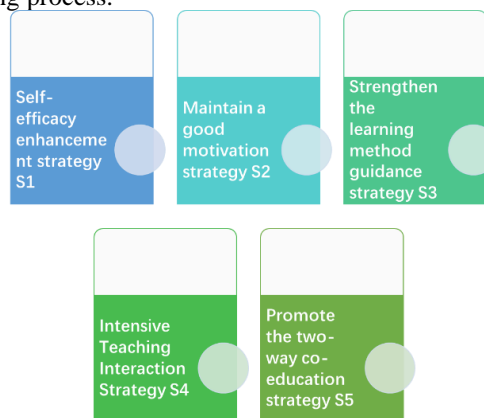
g process.

Self-efficacy enhancement strategy S1

Maintain a good motivation strategy S2

Strengthen the learning method guidance strategy S3

Intensive Teaching Interaction Strategy S4

Promote the two-way co-education strategy S5